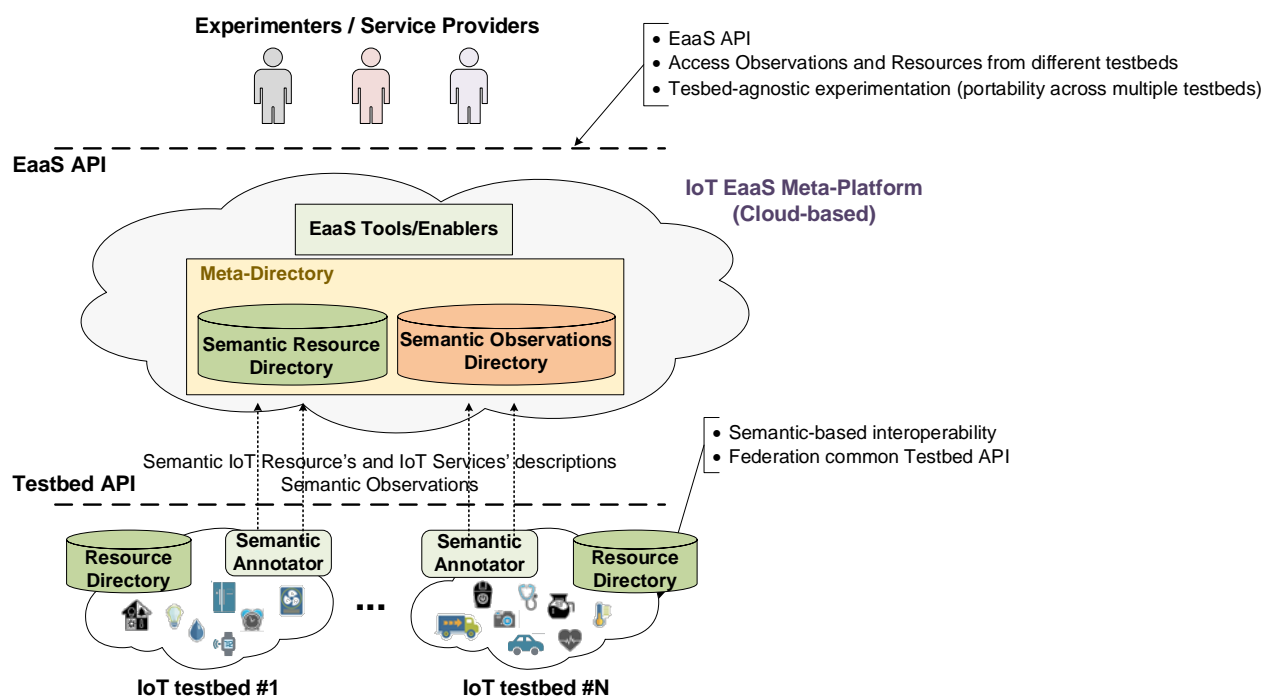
Experimenters / Service Providers

• EaaS API
• Access Observations and Resources from different testbeds
• Tesbed-agnostic experimentation (portability across multiple testbeds)

EaaS API

IoT EaaS Meta-Platform (Cloud-based)

EaaS Tools/Enablers

Meta-Directory

Semantic Resource Directory

Semantic Observations Directory

• Semantic-based interoperability
• Federation common Testbed API

Semantic IoT Resource's and IoT Services' descriptions
Semantic Observations

Testbed API

Resource Directory

Semantic Annotator

...

Semantic Annotator

Resource Directory

IoT testbed #1

IoT testbed #N